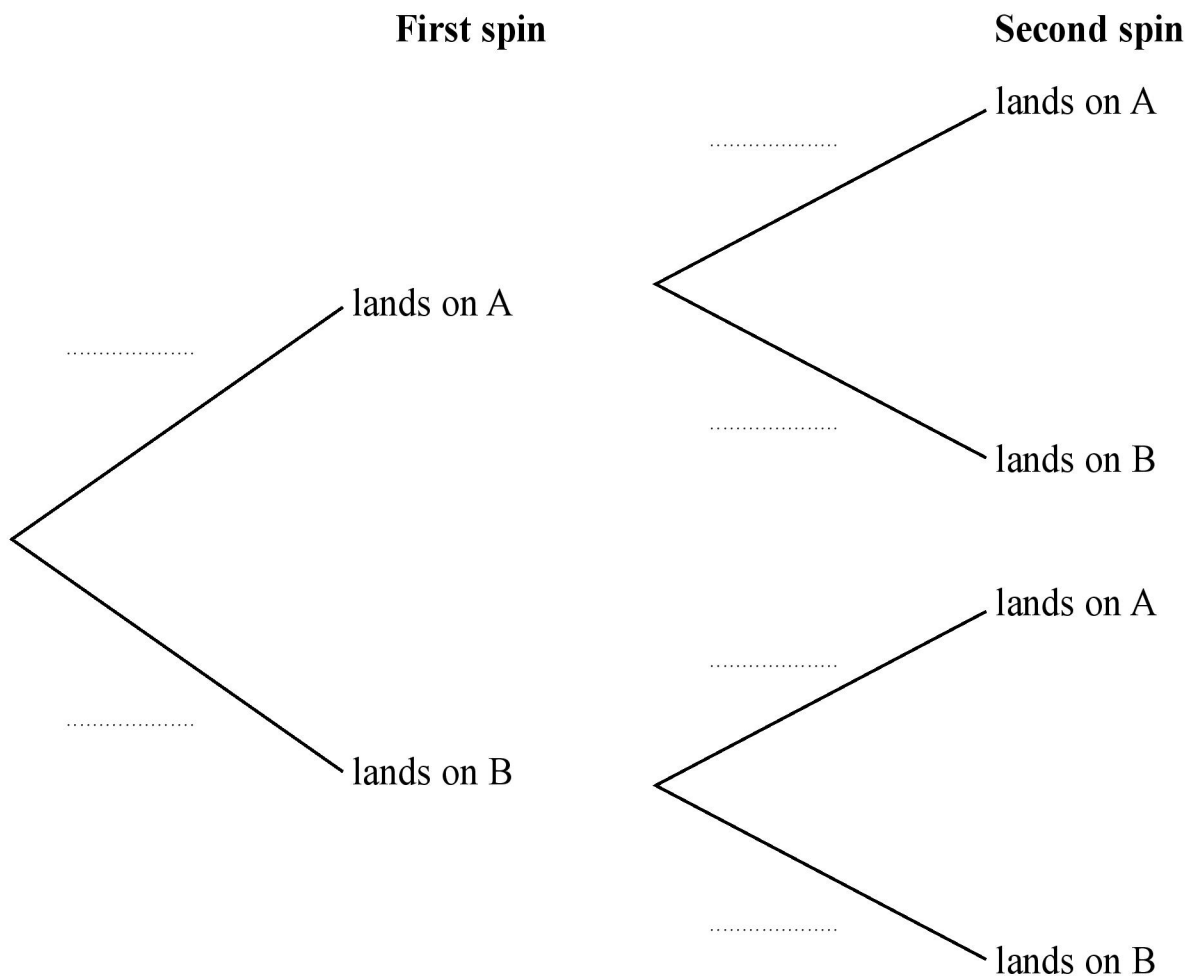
First spin

Second spin

..................

lands on A

..................

..................

lands on B

..................

lands on A

lands on B

lands on A

..................

lands on B

..................

lands on A

lands on B